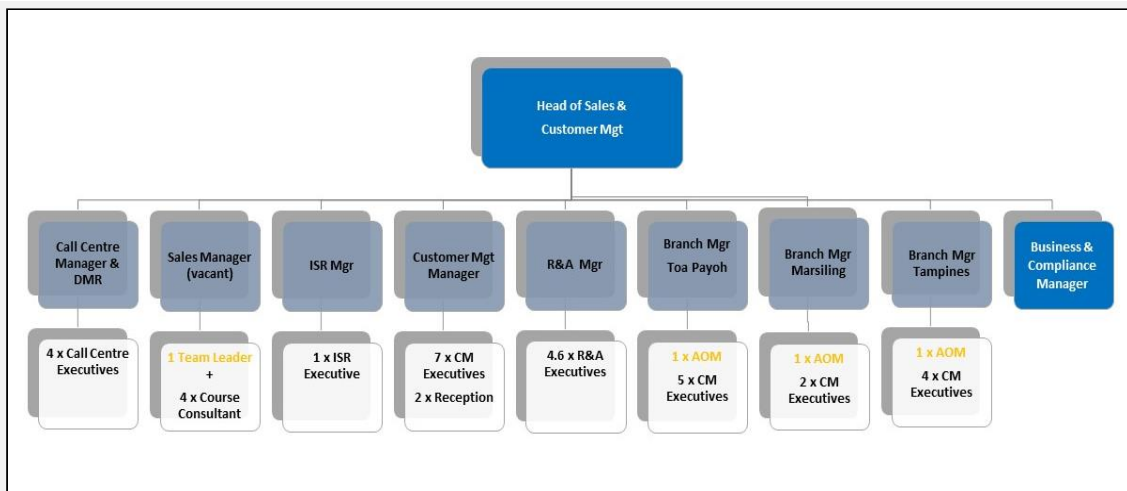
Head of Sales & Customer Mgt

Call Centre Manager & DMR

Sales Manager (vacant)

ISR Mgr

Customer Mgt Manager

R&A Mgr

Branch Mgr Toa Payoh

Branch Mgr Marsiling

Branch Mgr Tampines

Business & Compliance Manager

4 x Call Centre Executives

1 Team Leader + 4 x Course Consultant

1 x ISR Executive

7 x CM Executives 2 x Reception

4.6 x R&A Executives

1 x AOM 5 x CM Executives

1 x AOM 2 x CM Executives

1 x AOM 4 x CM Executives